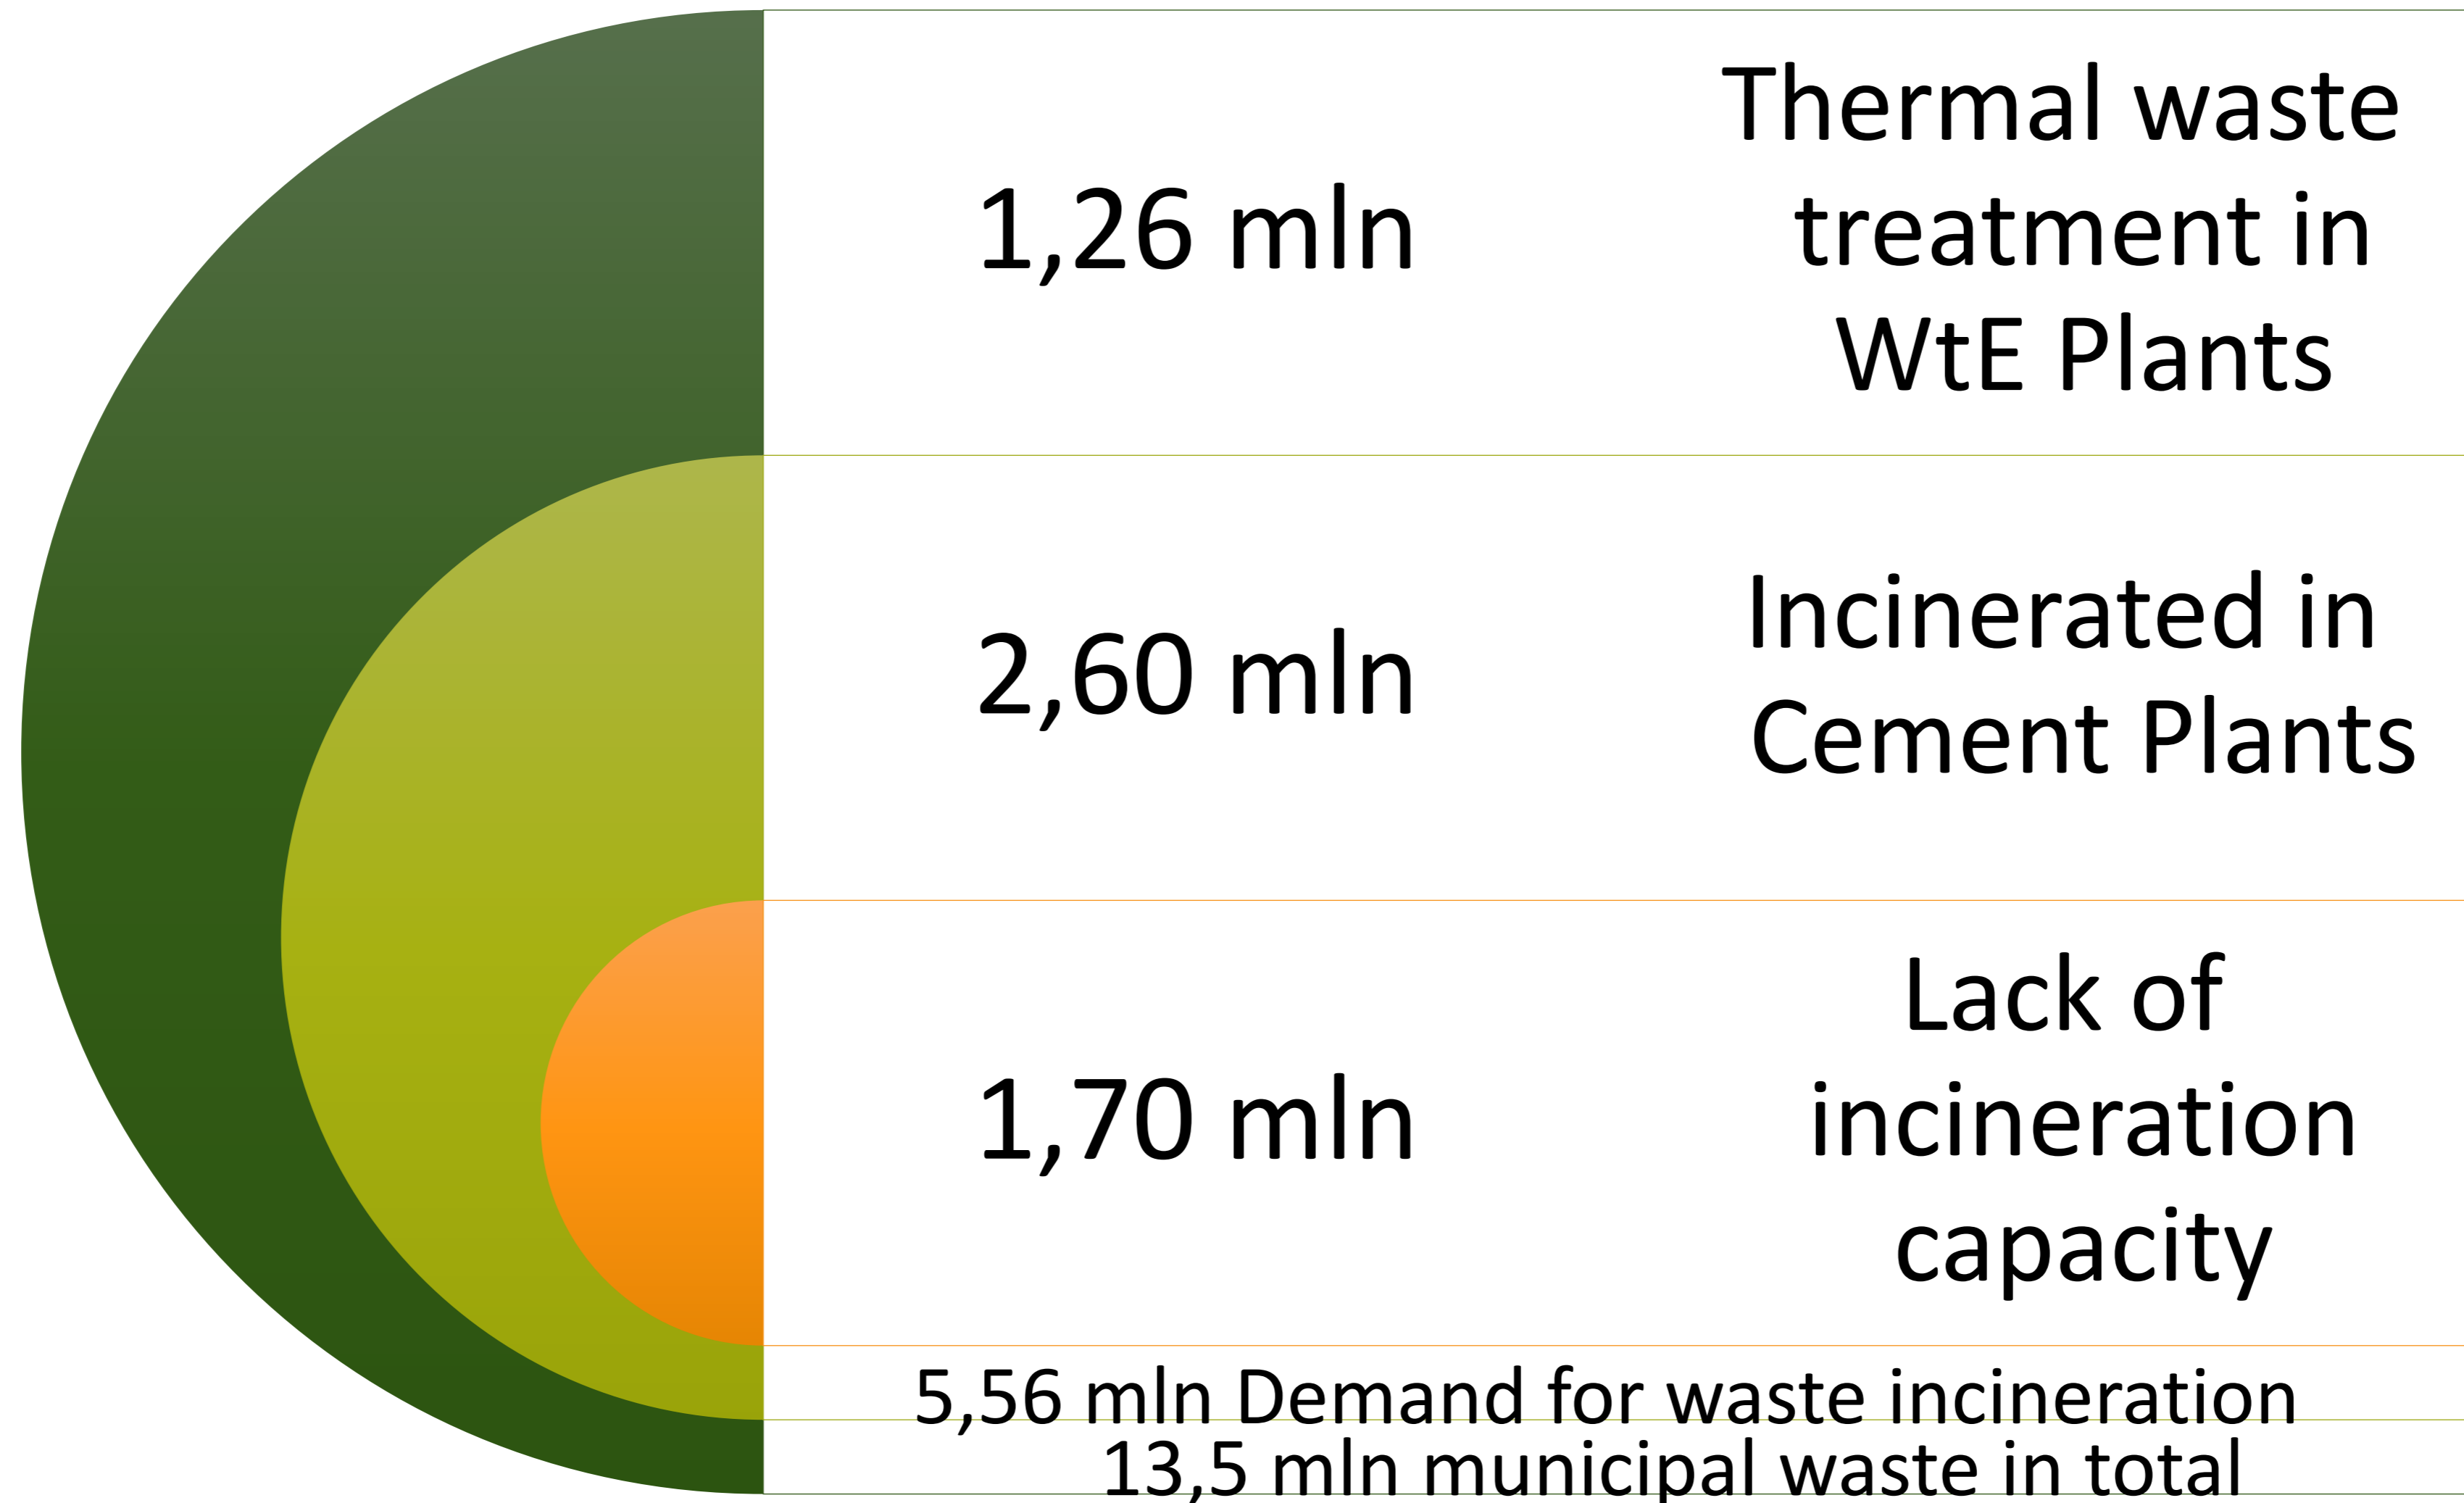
1,26 mln

Thermal waste treatment in WtE Plants

2,60 mln

Incinerated in Cement Plants

1,70 mln

Lack of incineration capacity

5,56 mln Demand for waste incineration

13,5 mln municipal waste in total